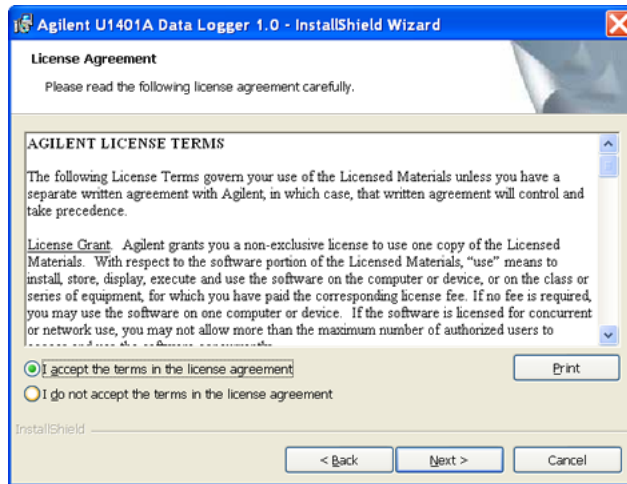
Agilent U1401A Data Logger 1.0 - InstallShield Wizard

License Agreement

Please read the following license agreement carefully.

AGILENT LICENSE TERMS

The following License Terms govern your use of the Licensed Materials unless you have a separate written agreement with Agilent, in which case, that written agreement will control and take precedence.

License Grant. Agilent grants you a non-exclusive license to use one copy of the Licensed Materials. With respect to the software portion of the Licensed Materials, "use" means to install, store, display, execute and use the software on the computer or device, or on the class or series of equipment, for which you have paid the corresponding license fee. If no fee is required, you may use the software on one computer or device. If the software is licensed for concurrent or network use, you may not allow more than the maximum number of authorized users to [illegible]

I accept the terms in the license agreement

I do not accept the terms in the license agreement

Print

InstallShield

< Back

Next >

Cancel